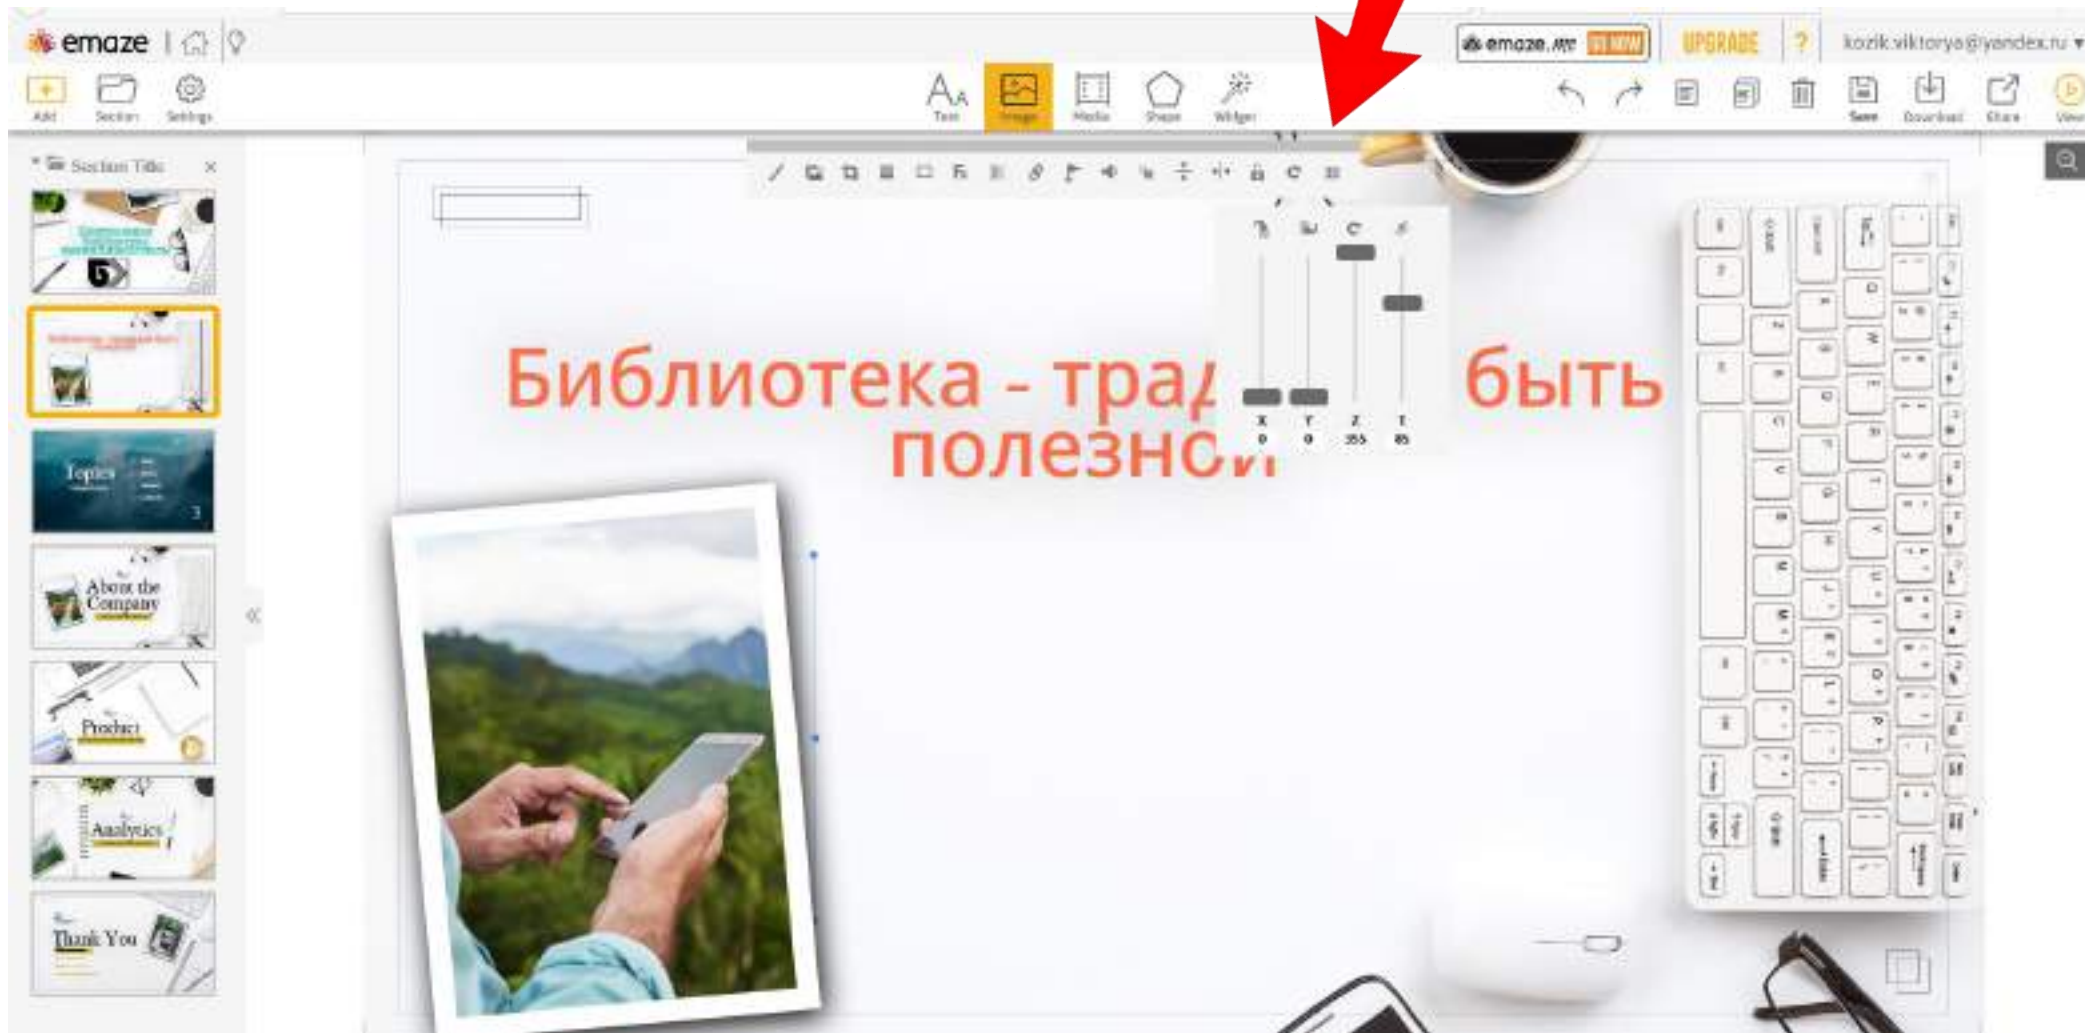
emaze

emaze.me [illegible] UPGRADE ? kozik.viktorya@yandex.ru

Add Section Settings

Text Image Media Shape Widget

Save Download Share View

Section Title

Topics

About the Company

Product

Analytics

Thank You

Библиотека - тра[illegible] быть полезно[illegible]

X Y Z T
0 0 355 85